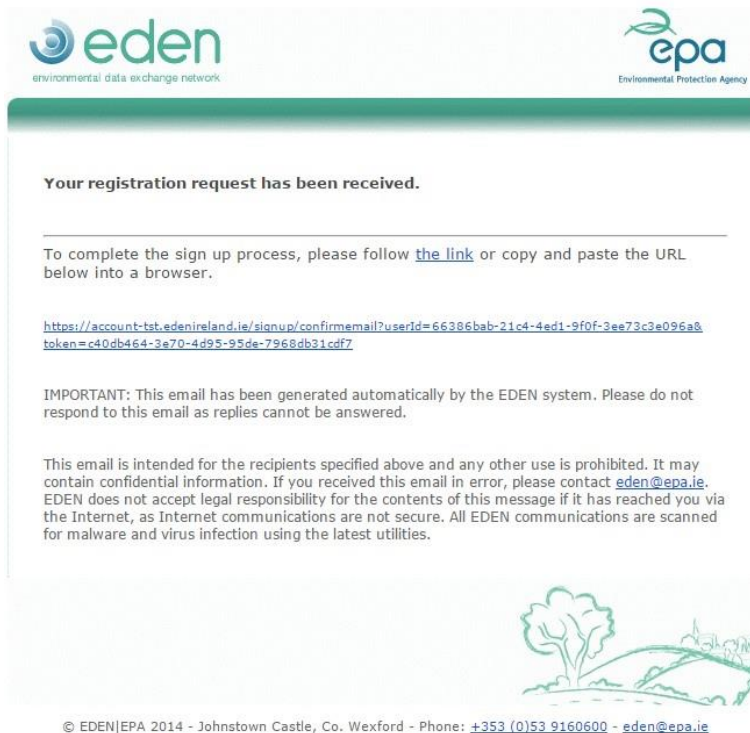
eden
environmental data exchange network

epa
Environmental Protection Agency

Your registration request has been received.

To complete the sign up process, please follow the link or copy and paste the URL below into a browser.

https://account-tst.edenireland.ie/signup/confirmemail?userId=66386bab-21c4-4ed1-9f0f-3ee73c3e096a&token=c40db464-3e70-4d95-95de-7968db31cdf7

IMPORTANT: This email has been generated automatically by the EDEN system. Please do not respond to this email as replies cannot be answered.

This email is intended for the recipients specified above and any other use is prohibited. It may contain confidential information. If you received this email in error, please contact eden@epa.ie. EDEN does not accept legal responsibility for the contents of this message if it has reached you via the Internet, as Internet communications are not secure. All EDEN communications are scanned for malware and virus infection using the latest utilities.

© EDEN|EPA 2014 - Johnstown Castle, Co. Wexford - Phone: +353 (0)53 9160600 - eden@epa.ie